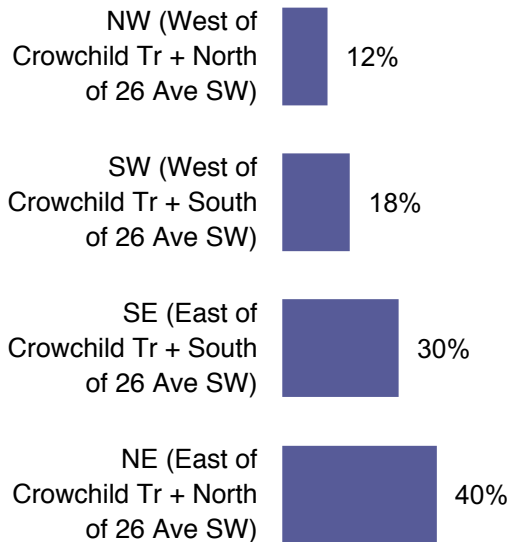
NW (West of Crowchild Tr + North of 26 Ave SW)
12%

SW (West of Crowchild Tr + South of 26 Ave SW)
18%

SE (East of Crowchild Tr + South of 26 Ave SW)
30%

NE (East of Crowchild Tr + North of 26 Ave SW)
40%